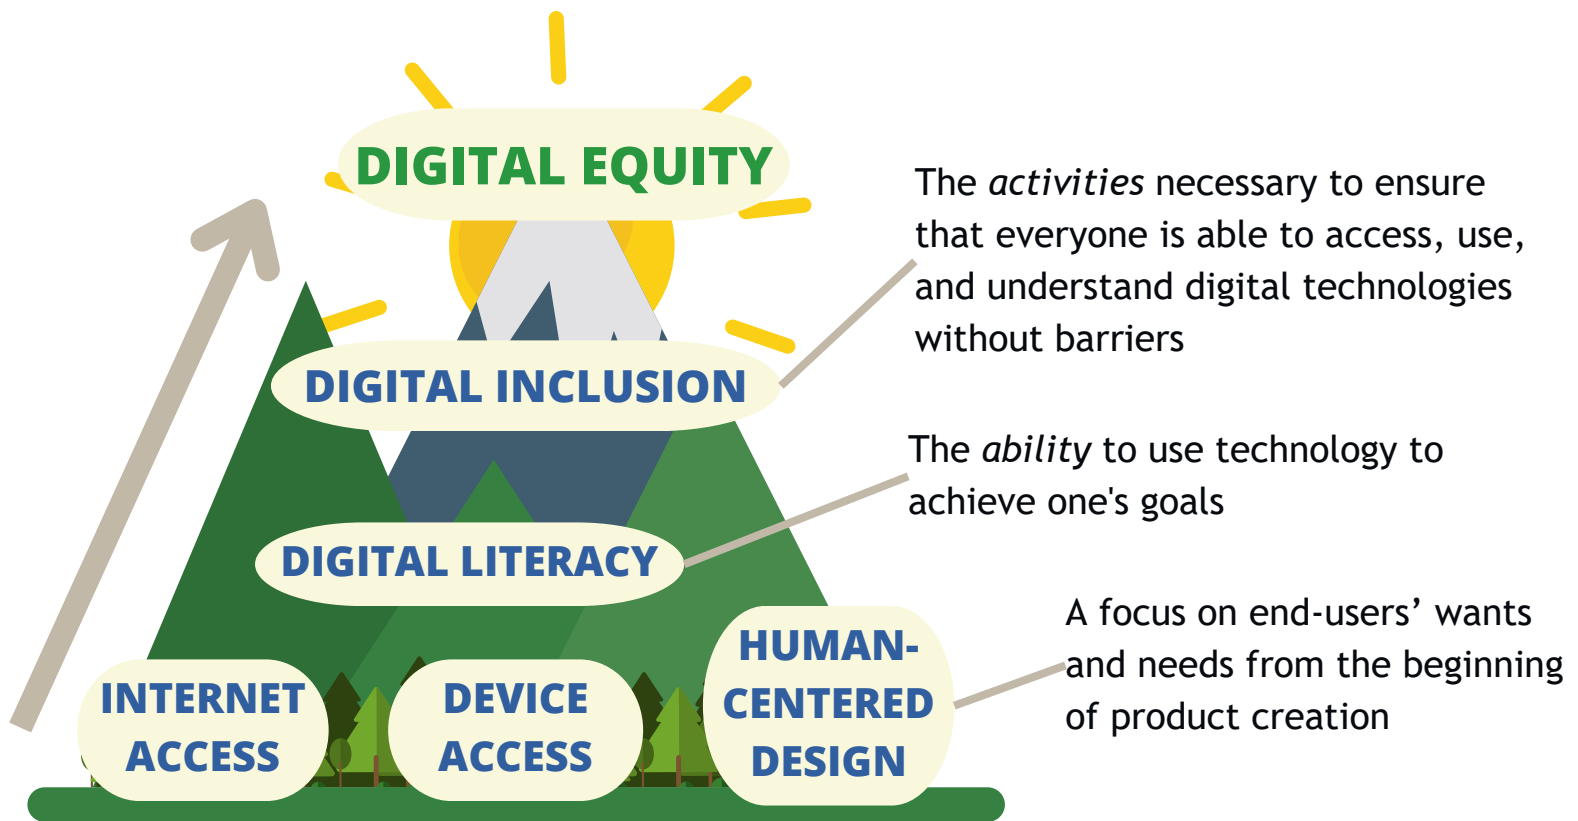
DIGITAL EQUITY

DIGITAL INCLUSION

The *activities* necessary to ensure that everyone is able to access, use, and understand digital technologies without barriers

DIGITAL LITERACY

The *ability* to use technology to achieve one's goals

INTERNET ACCESS

DEVICE ACCESS

HUMAN-CENTERED DESIGN

A focus on end-users' wants and needs from the beginning of product creation